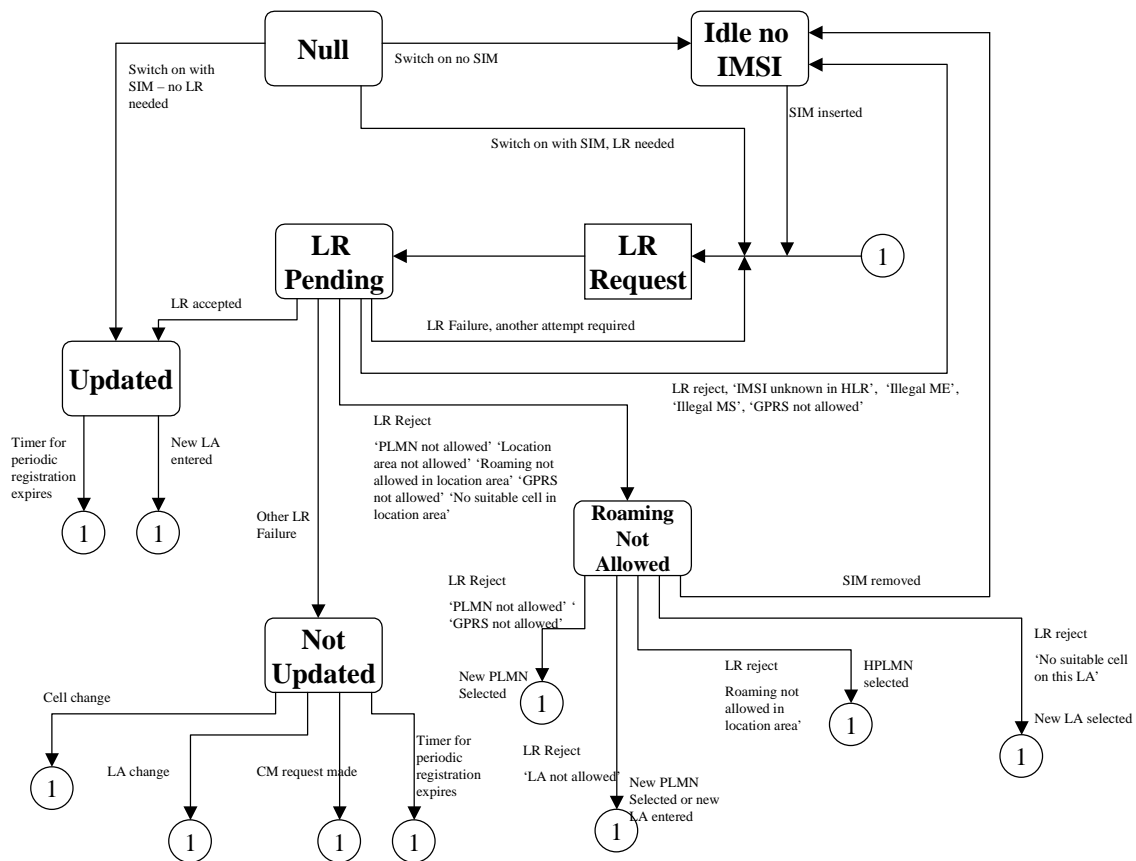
Null

Switch on no SIM

Idle no IMSI

Switch on with SIM – no LR needed

SIM inserted

Switch on with SIM, LR needed

LR Pending

LR Request

1

LR accepted

LR Failure, another attempt required

Updated

LR reject, 'IMSI unknown in HLR', 'Illegal ME', 'Illegal MS', 'GPRS not allowed'

LR Reject

'PLMN not allowed' 'Location area not allowed' 'Roaming not allowed in location area' 'GPRS not allowed' 'No suitable cell in location area'

Timer for periodic registration expires

New LA entered

1

1

Other LR Failure

Roaming Not Allowed

LR Reject

'PLMN not allowed' ' 'GPRS not allowed'

SIM removed

Not Updated

LR reject

'No suitable cell on this LA'

New PLMN Selected

1

LR reject

Roaming not allowed in location area'

HPLMN selected

1

New LA selected

1

Cell change

1

LA change

CM request made

Timer for periodic registration expires

LR Reject

'LA not allowed'

New PLMN Selected or new LA entered

1

1

1

1

1